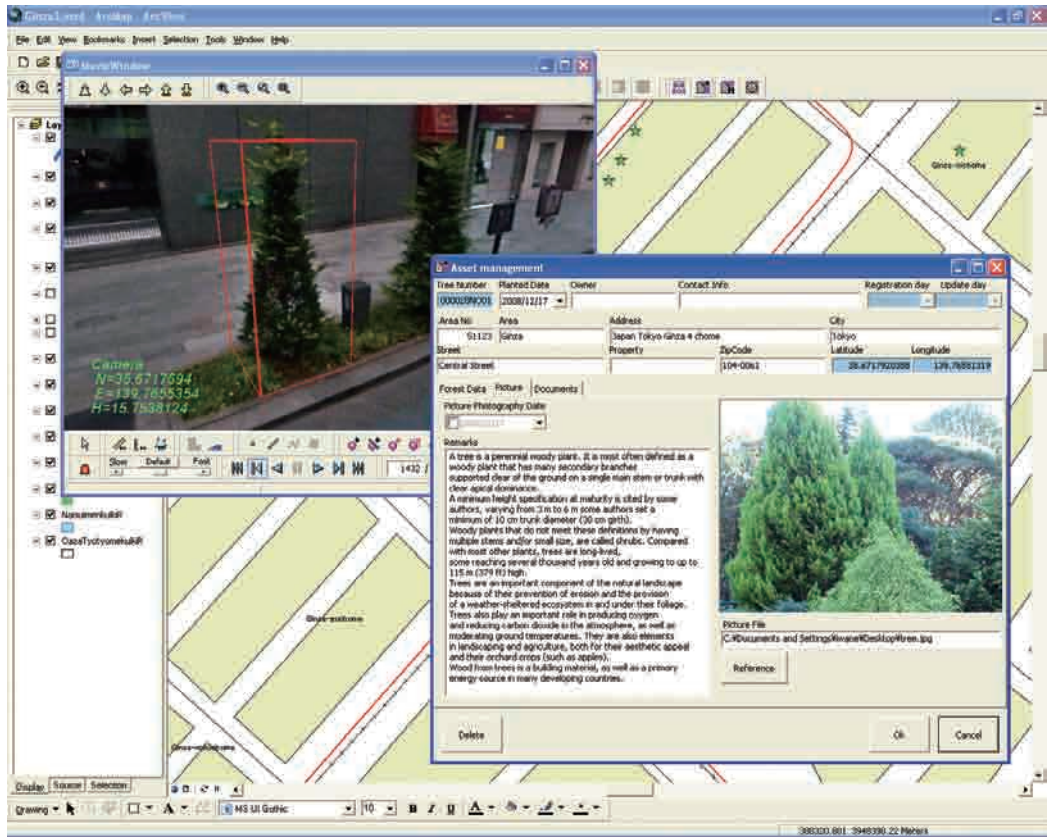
Ginza.Level - ArcMap - ArcView

File Edit View Bookmarks Insert Selection Tools Window Help

MovieWindow

Camera
N=35.6717694
E=139.7655354
H=15.7538124

Slow Default Fast

1432

Asset management

| Tree Number | Planted Date | Owner | Contact Info | Registration day | Update day |
|---|---|---|---|---|---|
| 0000089N001 | 2008/12/17 | | | | |

| Area No | Area | Address | City |
|---|---|---|---|
| 51123 | Ginza | Japan Tokyo Ginza 4 chome | Tokyo |

| Street | Property | ZipCode | Latitude | Longitude |
|---|---|---|---|---|
| Central Street | | 104-0061 | 35.6717920388 | 139.7655131 |

Forest Data Picture Documents

Picture Photography Date

Remarks

A tree is a perennial woody plant. It is most often defined as a woody plant that has many secondary branches supported clear of the ground on a single main stem or trunk with clear apical dominance.
A minimum height specification at maturity is cited by some authors, varying from 3 m to 6 m some authors set a minimum of 10 cm trunk diameter (30 cm girth).
Woody plants that do not meet these definitions by having multiple stems and/or small size, are called shrubs. Compared with most other plants, trees are long-lived, some reaching several thousand years old and growing to up to 115 m (379 ft) high.
Trees are an important component of the natural landscape because of their prevention of erosion and the provision of a weather-sheltered ecosystem in and under their foliage.
Trees also play an important role in producing oxygen and reducing carbon dioxide in the atmosphere, as well as moderating ground temperatures. They are also elements in landscaping and agriculture, both for their aesthetic appeal and their orchard crops (such as apples).
Wood from trees is a building material, as well as a primary energy source in many developing countries.

Picture File
C:¥Documents and Settings¥iwane¥Desktop¥tree.jpg

Reference

Delete

Ok

Cancel

Ginza-nichome

Ginza-itchome

Ginza-nichome

Nanuimenkukii

OazaTyotyomekukii

Display Source Selection

Drawing MS UI Gothic 10 B I U A

308320.881 3948390.22 Meters